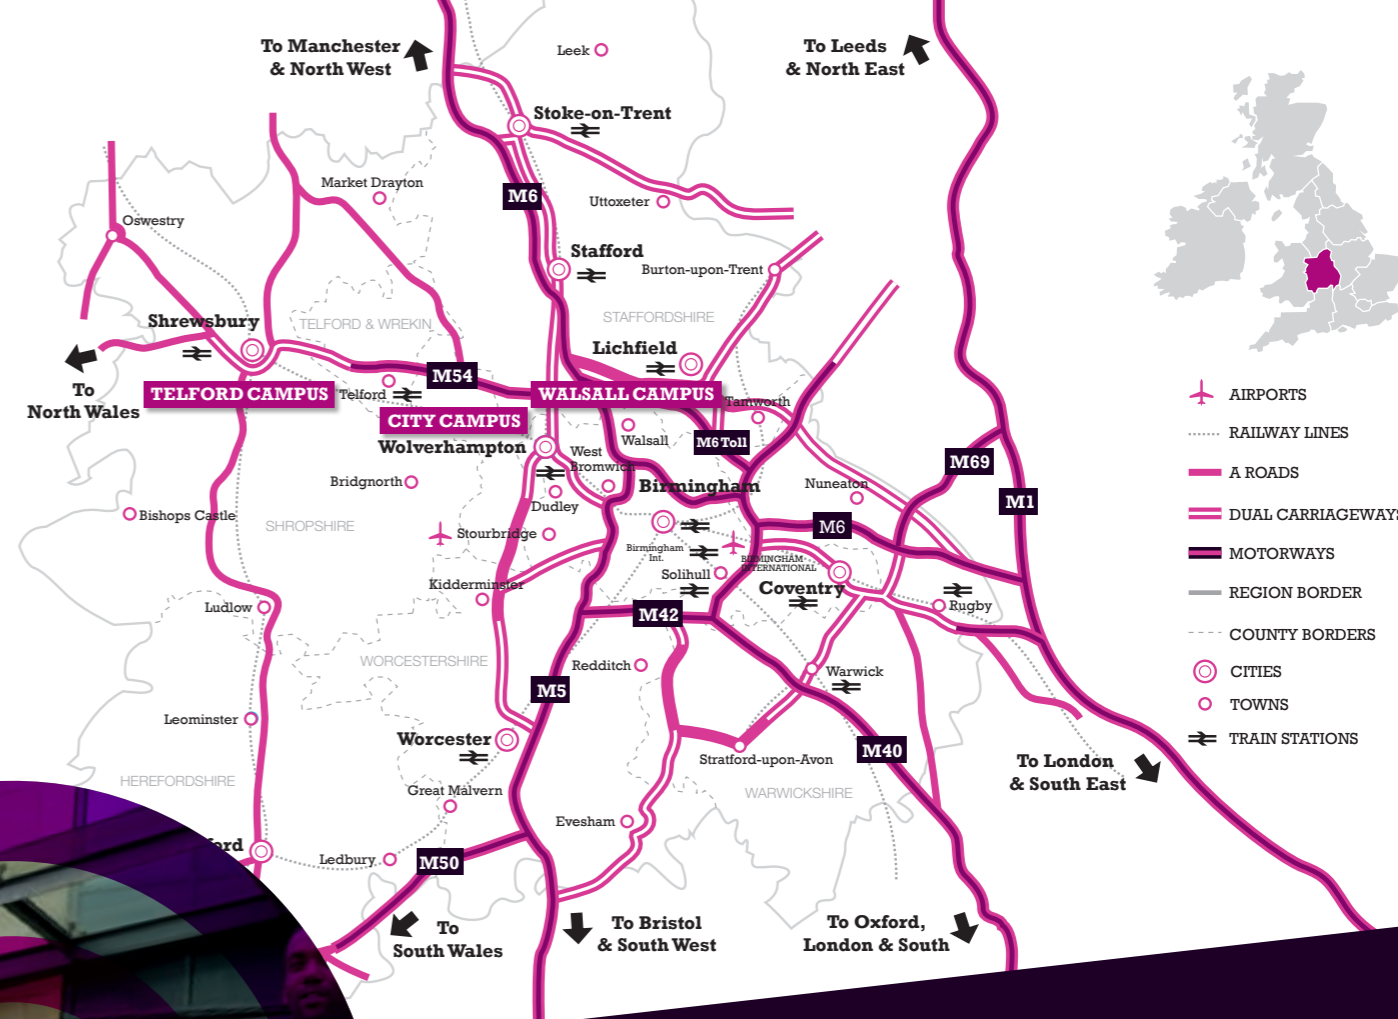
To Manchester & North West

Leek

To Leeds & North East

Stoke-on-Trent

M6

Uttoxeter

Market Drayton

Oswestry

Stafford

Burton-upon-Trent

Shrewsbury

TELFORD & WREKIN

STAFFORDSHIRE

Lichfield

To North Wales

TELFORD CAMPUS

Telford

M54

WALSALL CAMPUS

Tamworth

CITY CAMPUS

Wolverhampton

West Bromwich

Walsall

M6 Toll

Bridgnorth

Dudley

Birmingham

Nuneaton

M69

M1

Bishops Castle

SHROPSHIRE

Stourbridge

Birmingham Int.

BIRMINGHAM INTERNATIONAL

M6

Solihull

Kidderminster

Coventry

Ludlow

M42

Rugby

WORCESTERSHIRE

Redditch

Warwick

Leominster

M5

HEREFORDSHIRE

Worcester

Stratford-upon-Avon

M40

Great Malvern

WARWICKSHIRE

To London & South East

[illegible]ford

Ledbury

M50

Evesham

To South Wales

To Bristol & South West

To Oxford, London & South

AIRPORTS

RAILWAY LINES

A ROADS

DUAL CARRIAGEWAYS

MOTORWAYS

REGION BORDER

COUNTY BORDERS

CITIES

TOWNS

TRAIN STATIONS